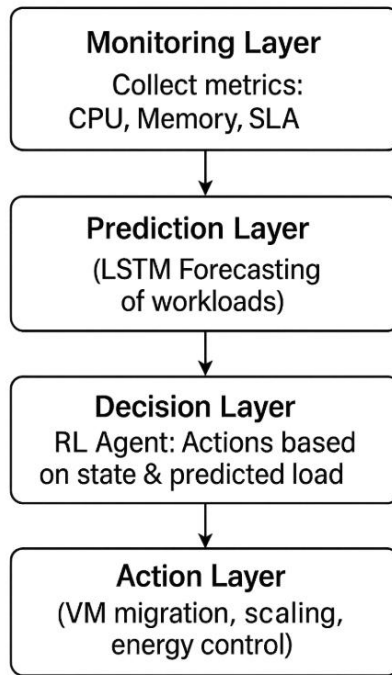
Monitoring Layer
Collect metrics:
CPU, Memory, SLA

Prediction Layer
(LSTM Forecasting of workloads)

Decision Layer
RL Agent: Actions based on state & predicted load

Action Layer
(VM migration, scaling, energy control)